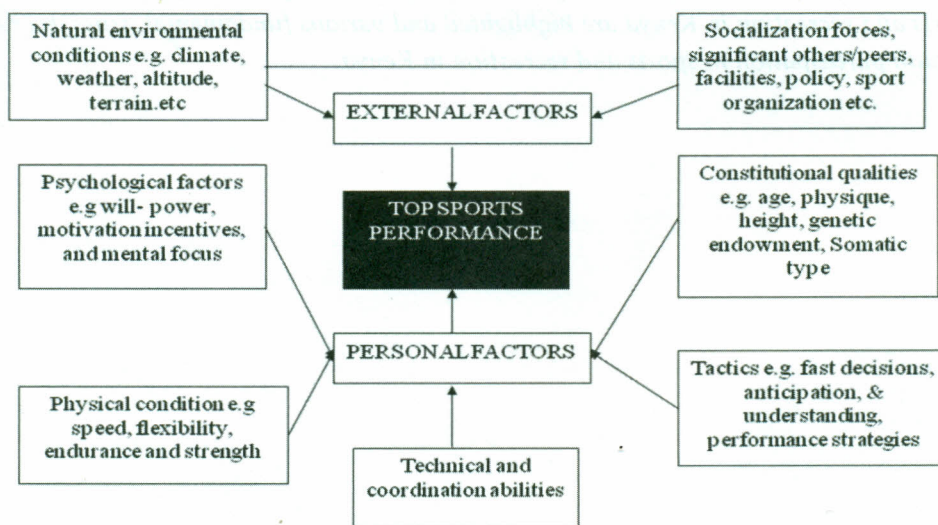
Natural environmental conditions e.g. climate, weather, altitude, terrain.etc

Socialization forces, significant others/peers, facilities, policy, sport organization etc.

EXTERNAL FACTORS

Psychological factors e.g will- power, motivation incentives, and mental focus

TOP SPORTS PERFORMANCE

Constitutional qualities e.g. age, physique, height, genetic endowment, Somatic type

PERSONAL FACTORS

Physical condition e.g speed, flexibility, endurance and strength

Tactics e.g. fast decisions, anticipation, & understanding, performance strategies

Technical and coordination abilities